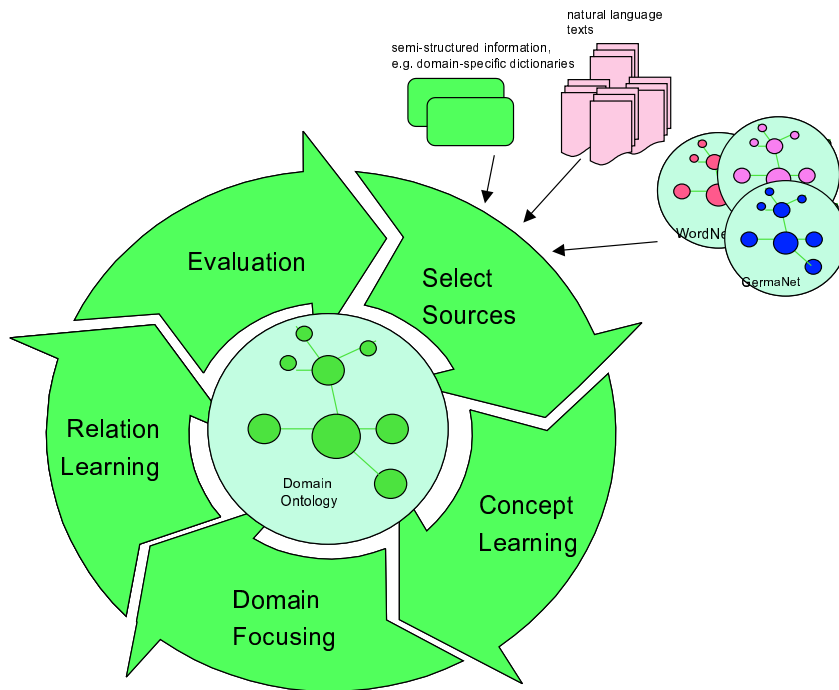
natural language texts

semi-structured information, e.g. domain-specific dictionaries

WordNe

GermaNet

Evaluation

Select Sources

Relation Learning

Domain Ontology

Concept Learning

Domain Focusing